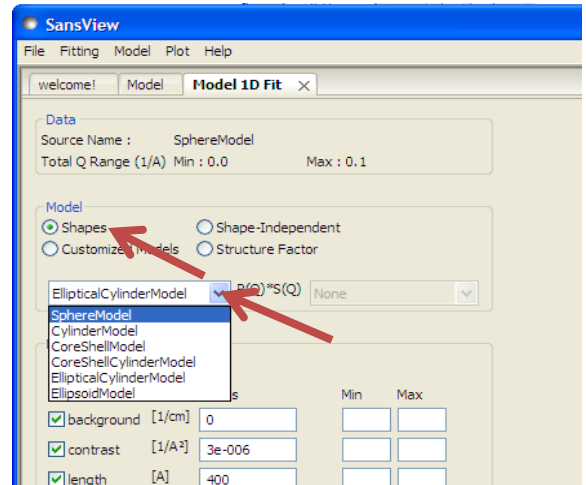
SansView

File Fitting Model Plot Help

welcome! Model Model 1D Fit

Data
Source Name : SphereModel
Total Q Range (1/A) Min : 0.0 Max : 0.1

Model
Shapes
Shape-Independent
Customiz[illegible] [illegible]odels
Structure Factor

EllipticalCylinderModel
P(Q)*S(Q)
None

SphereModel
CylinderModel
CoreShellModel
CoreShellCylinderModel
EllipticalCylinderModel
EllipsoidModel

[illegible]s
Min
Max

background [1/cm] 0
contrast [1/A²] 3e-006
length [A] 400